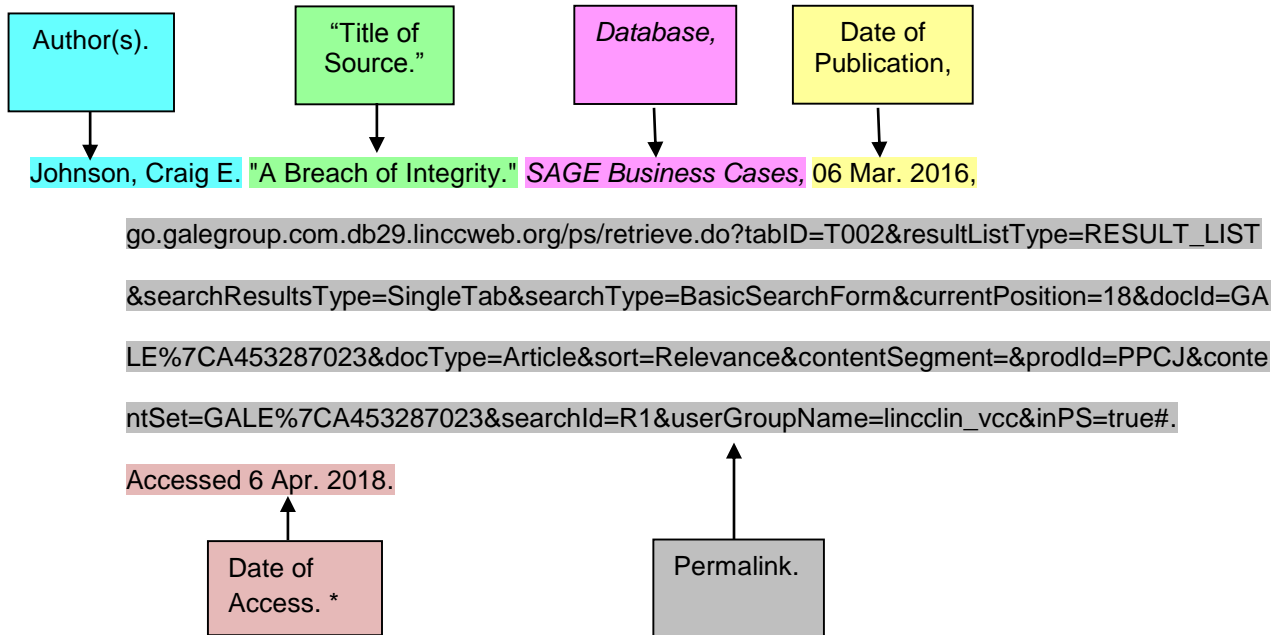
Author(s).

“Title of Source.”

*Database,*

Date of Publication,

Johnson, Craig E. "A Breach of Integrity." *SAGE Business Cases,* 06 Mar. 2016,

go.galegroup.com.db29.linccweb.org/ps/retrieve.do?tabID=T002&resultListType=RESULT_LIST&searchResultsType=SingleTab&searchType=BasicSearchForm&currentPosition=18&docId=GALE%7CA453287023&docType=Article&sort=Relevance&contentSegment=&prodId=PPCJ&contentSet=GALE%7CA453287023&searchId=R1&userGroupName=lincclin_vcc&inPS=true#.

Accessed 6 Apr. 2018.

Date of Access. *

Permalink.